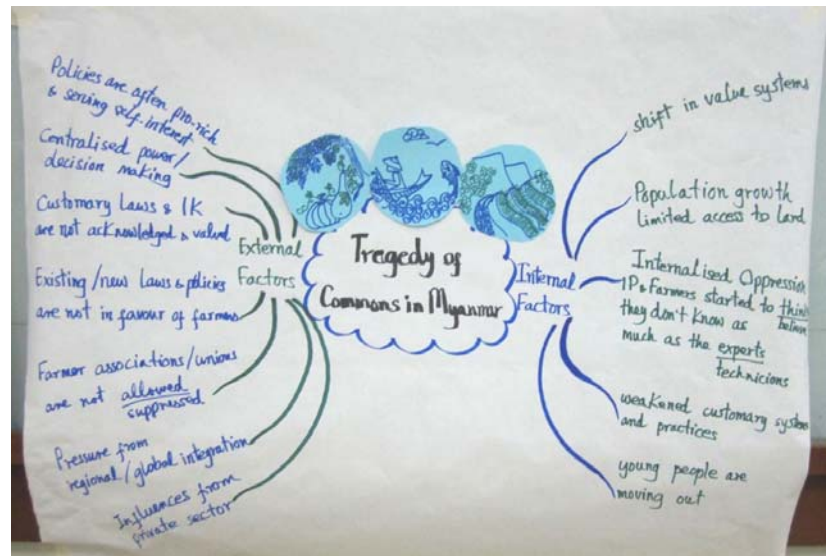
Tragedy of Commons in Myanmar

External Factors

Policies are often pro-rich & serving self-interest

Centralised power/ decision making

Customary Laws & IK are not acknowledged & valued

Existing /new laws & policies are not in favour of farmers

Farmer associations/unions are not allowed suppressed

Pressure from regional / global integration

Influences from private sector

Internal Factors

shift in value systems

Population growth limited access to land

Internalised Oppression IPs Farmers started to think believe they don't know as much as the experts technicians

weakened customary systems and practices

young people are moving out